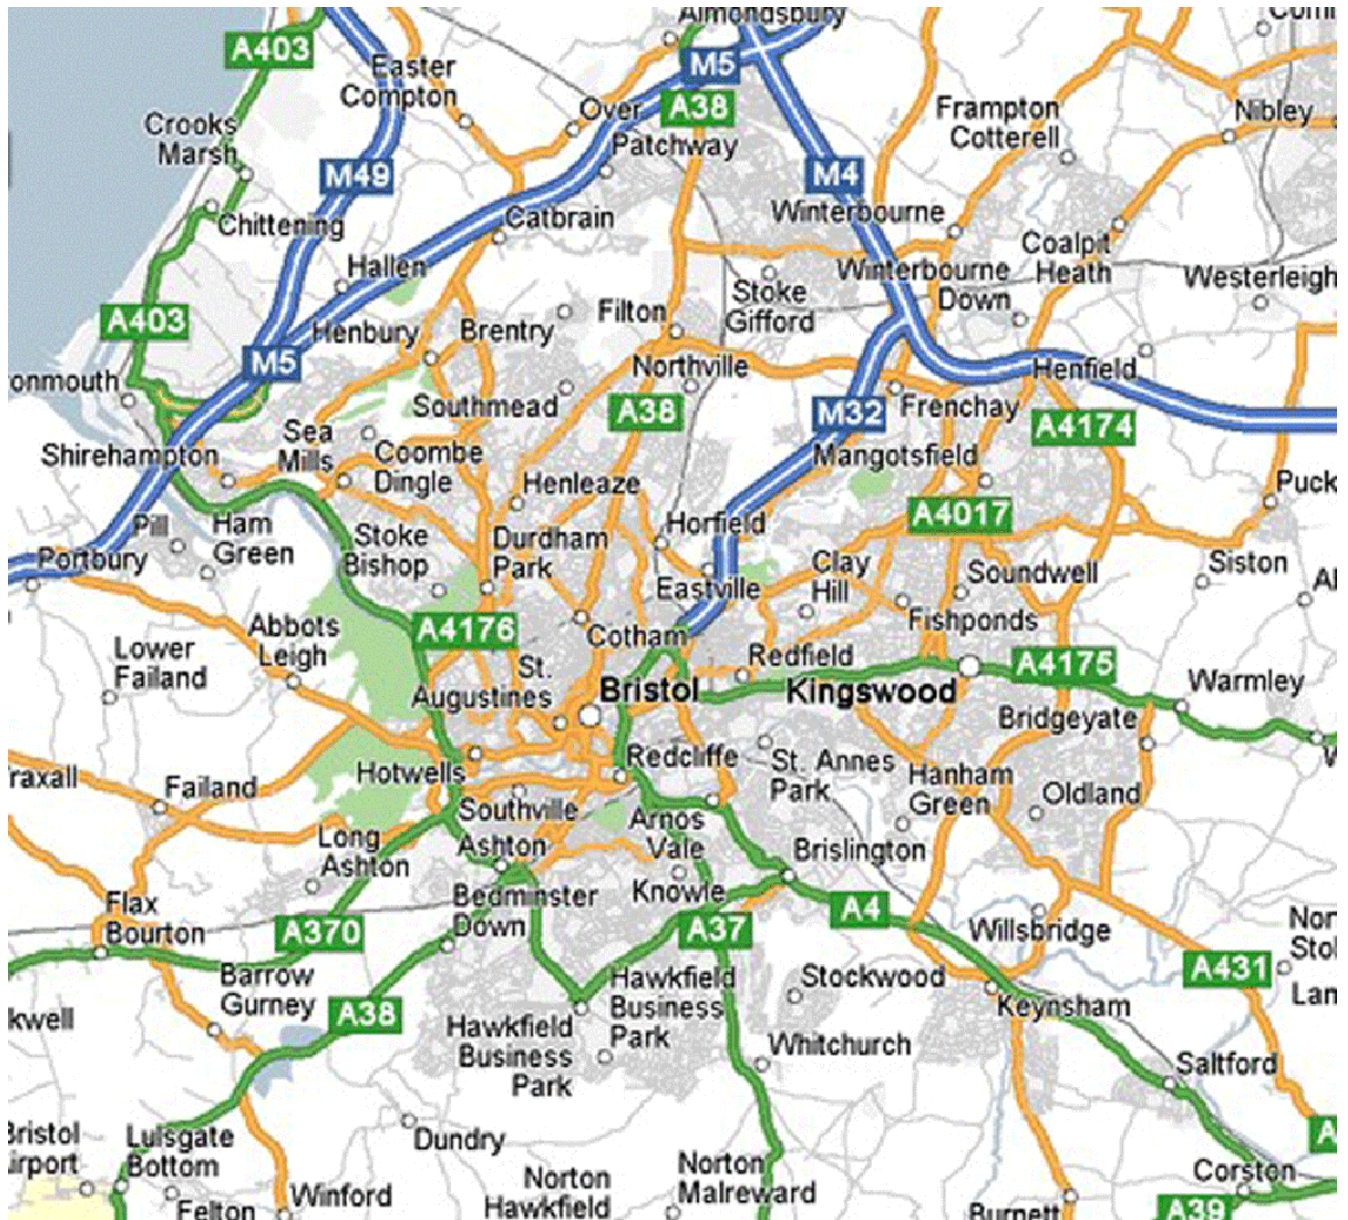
Almondsbury
Com
A403
Easter Compton
M5
Over
A38
Patchway
Frampton Cotterell
Nibley
Crooks Marsh
M49
M4
Winterbourne
Chittening
Catbrain
Coalpit Heath
Westerleigh
Hallen
Winterbourne Down
Stoke Gifford
Filton
A403
Henbury
Brentry
M5
Northville
Henfield
onmouth
Southmead
A38
M32
Frenchay
A4174
Sea Mills
Coombe Dingle
Mangotsfield
Shirehampton
Henleaze
Puck
Pill
Ham Green
Horfield
A4017
Portbury
Stoke Bishop
Durdham Park
Clay Hill
Soundwell
Siston
Al
Eastville
Fishponds
Abbots Leigh
A4176
Lower Failand
Cotham
Redfield
A4175
St. Augustines
Bristol
Kingswood
Warmley
Bridgeyate
raxall
Redcliffe
St. Annes Park
Hotwells
Hanham Green
Oldland
Failand
Southville
Arnos Vale
Long Ashton
Ashton
Brislington
Flax Bourton
Bedminster Down
Knowle
A4
Willsbridge
Nor Stol
A370
A37
Barrow Gurney
Hawkfield Business Park
Stockwood
A431
Lan
kwell
A38
Keynsham
Hawkfield Business Park
Whitchurch
Saltford
Bristol irport
Lulsgate Bottom
Dundry
A
Norton Hawkfield
Norton Malreward
Corston
Felton
Winford
Burnett
A39